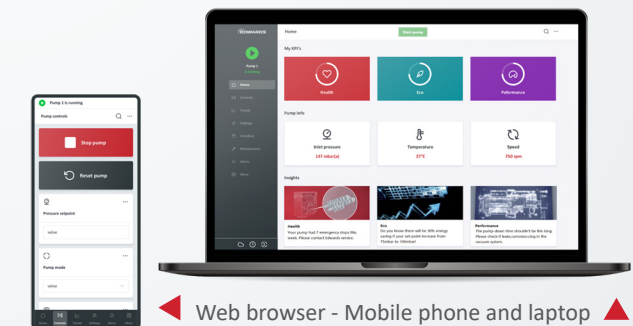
Pump 1 is running

Pump controls

Stop pump

Reset pump

Pressure setpoint

value

Pump mode

value

Home

Start pump

My KPI's

Health

Eco

Performance

Pump info

Inlet pressure

147 mbar(a)

Temperature

27°C

Speed

750 rpm

Insights

Health
Your pump had 7 emergency stops this week. Please contact Edwards service.

Eco
Do you know there will be 30% energy saving if your set point increase from 75mbar to 100mbar!

Performance
The pump down time shouldn't be this long. Please check if leaks,contaminating in the vacuum system.

Home

Web browser - Mobile phone and laptop